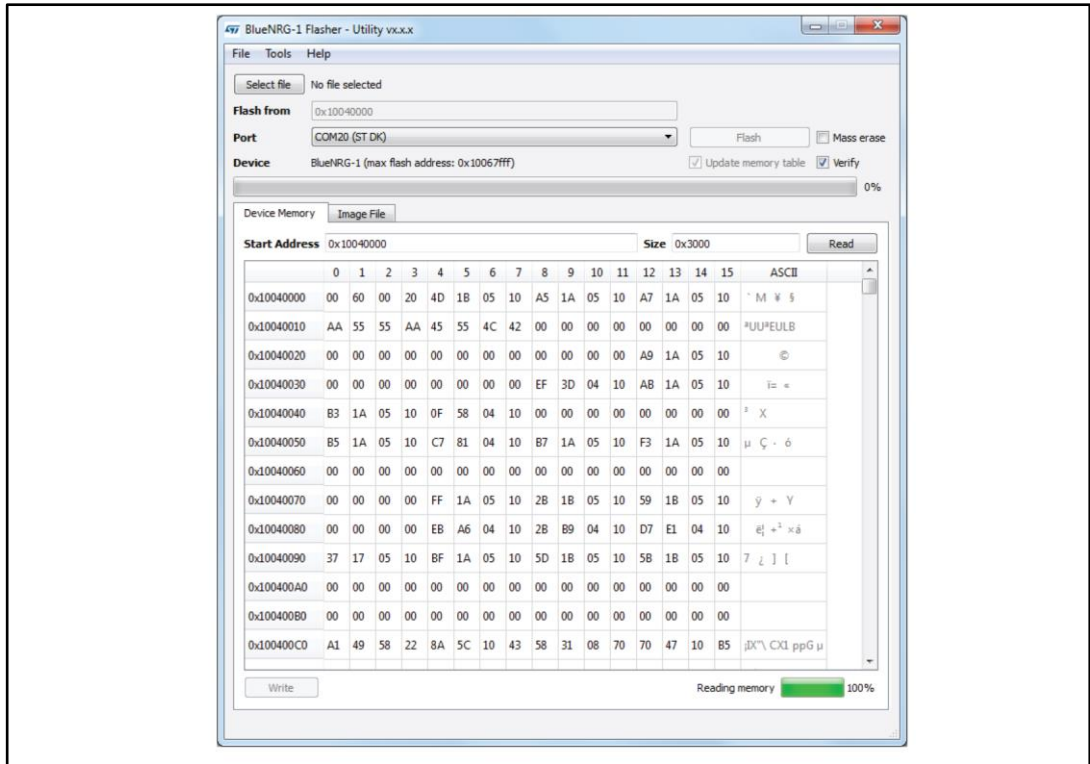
BlueNRG-1 Flasher - Utility vx.x.x

File Tools Help

Select file No file selected

Flash from 0x10040000

Port COM20 (ST DK)

Flash Mass erase

Device BlueNRG-1 (max flash address: 0x10067fff)

Update memory table Verify

0%

Device Memory Image File

Start Address 0x10040000

Size 0x3000

Read

| | 0 | 1 | 2 | 3 | 4 | 5 | 6 | 7 | 8 | 9 | 10 | 11 | 12 | 13 | 14 | 15 | ASCII |
|---|---|---|---|---|---|---|---|---|---|---|---|---|---|---|---|---|---|
| 0x10040000 | 00 | 60 | 00 | 20 | 4D | 1B | 05 | 10 | A5 | 1A | 05 | 10 | A7 | 1A | 05 | 10 | ` M ¥ § |
| 0x10040010 | AA | 55 | 55 | AA | 45 | 55 | 4C | 42 | 00 | 00 | 00 | 00 | 00 | 00 | 00 | 00 | ªUUªEULB |
| 0x10040020 | 00 | 00 | 00 | 00 | 00 | 00 | 00 | 00 | 00 | 00 | 00 | 00 | A9 | 1A | 05 | 10 | © |
| 0x10040030 | 00 | 00 | 00 | 00 | 00 | 00 | 00 | 00 | EF | 3D | 04 | 10 | AB | 1A | 05 | 10 | ï= « |
| 0x10040040 | B3 | 1A | 05 | 10 | 0F | 58 | 04 | 10 | 00 | 00 | 00 | 00 | 00 | 00 | 00 | 00 | ³ X |
| 0x10040050 | B5 | 1A | 05 | 10 | C7 | 81 | 04 | 10 | B7 | 1A | 05 | 10 | F3 | 1A | 05 | 10 | µ Ç · ó |
| 0x10040060 | 00 | 00 | 00 | 00 | 00 | 00 | 00 | 00 | 00 | 00 | 00 | 00 | 00 | 00 | 00 | 00 | |
| 0x10040070 | 00 | 00 | 00 | 00 | FF | 1A | 05 | 10 | 2B | 1B | 05 | 10 | 59 | 1B | 05 | 10 | ÿ + Y |
| 0x10040080 | 00 | 00 | 00 | 00 | EB | A6 | 04 | 10 | 2B | B9 | 04 | 10 | D7 | E1 | 04 | 10 | ë¦ +¹ ×á |
| 0x10040090 | 37 | 17 | 05 | 10 | BF | 1A | 05 | 10 | 5D | 1B | 05 | 10 | 5B | 1B | 05 | 10 | 7 ¿ ] [ |
| 0x100400A0 | 00 | 00 | 00 | 00 | 00 | 00 | 00 | 00 | 00 | 00 | 00 | 00 | 00 | 00 | 00 | 00 | |
| 0x100400B0 | 00 | 00 | 00 | 00 | 00 | 00 | 00 | 00 | 00 | 00 | 00 | 00 | 00 | 00 | 00 | 00 | |
| 0x100400C0 | A1 | 49 | 58 | 22 | 8A | 5C | 10 | 43 | 58 | 31 | 08 | 70 | 70 | 47 | 10 | B5 | ¡IX"\ CX1 ppG µ |

Write

Reading memory 100%